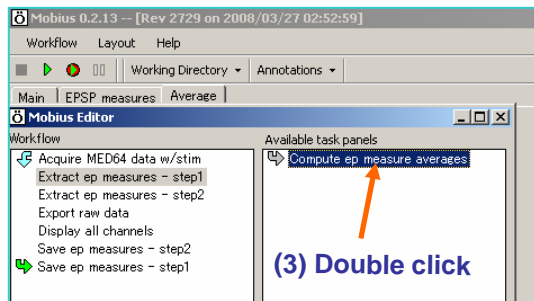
Mobius 0.2.13 -- [Rev 2729 on 2008/03/27 02:52:59]

Workflow Layout Help

Working Directory Annotations

Main EPSP measures Average

Mobius Editor

Workflow

Acquire MED64 data w/stim
Extract ep measures - step1
Extract ep measures - step2
Export raw data
Display all channels
Save ep measures - step2
Save ep measures - step1

Available task panels

Compute ep measure averages

(3) Double click